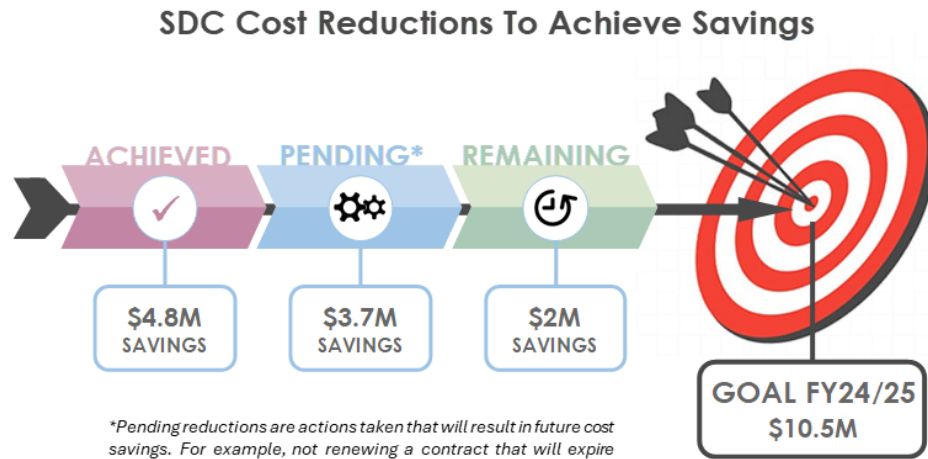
SDC Cost Reductions To Achieve Savings

ACHIEVED

PENDING*

REMAINING

$4.8M SAVINGS

$3.7M SAVINGS

$2M SAVINGS

GOAL FY24/25 $10.5M

*Pending reductions are actions taken that will result in future cost savings. For example, not renewing a contract that will expire